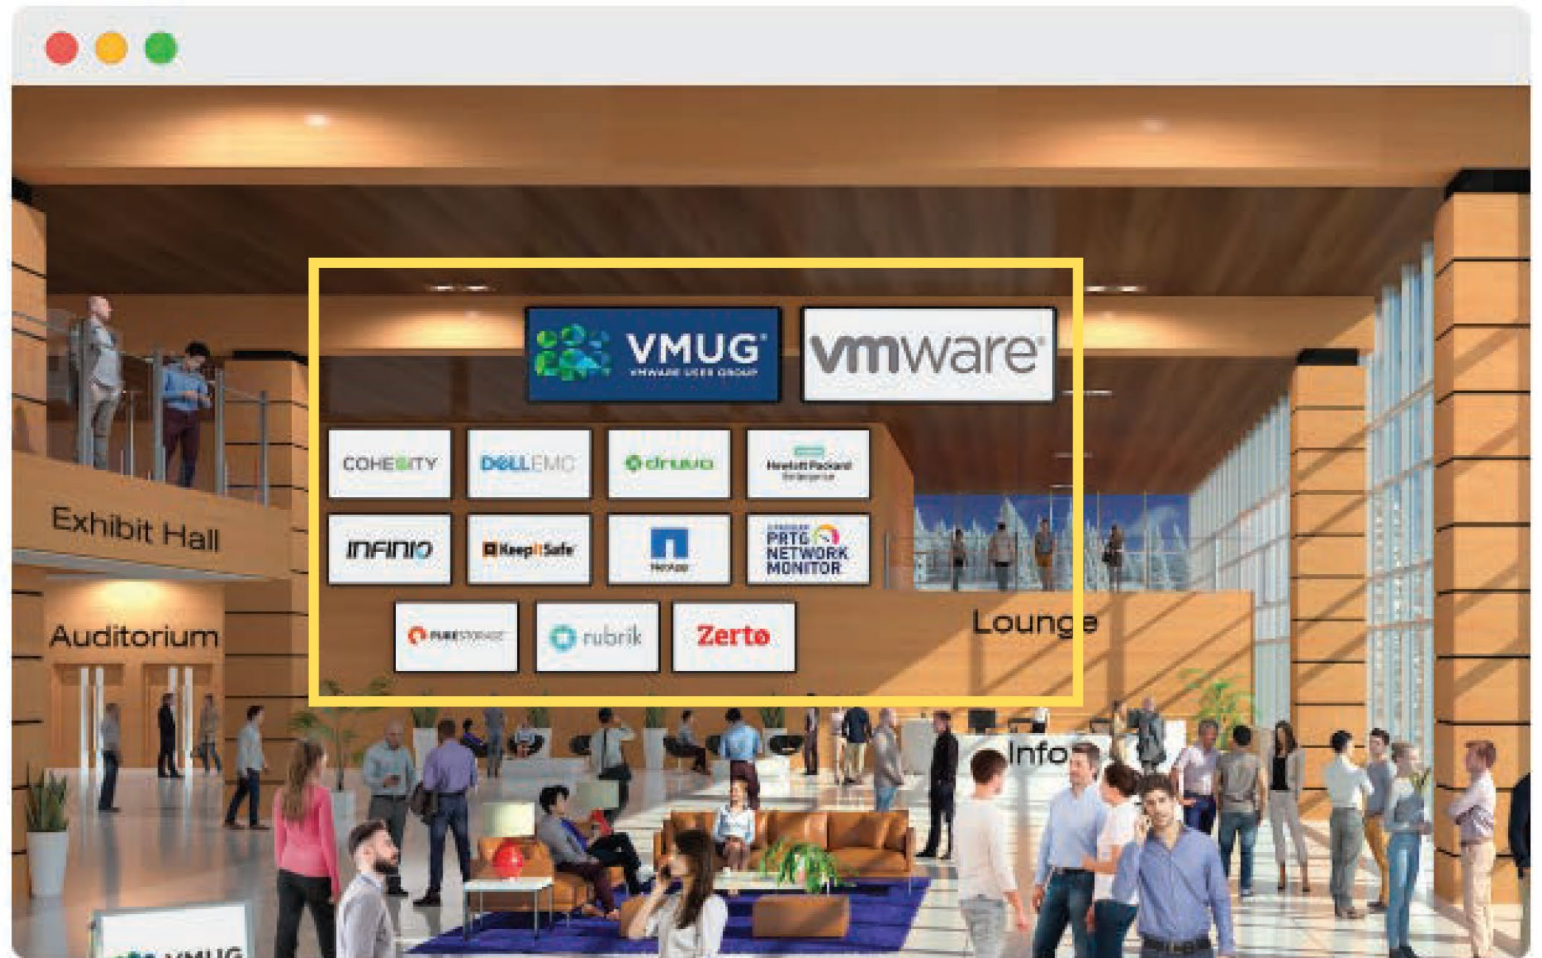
VMUG
VMWARE USER GROUP

vmware

COHESITY

DELLEMC

druva

Hewlett Packard Enterprise

INFINIO

KeepItSafe

NetApp

PAESSLER PRTG NETWORK MONITOR

PURESTORAGE

rubrik

Zerto

Exhibit Hall

Auditorium

Lounge

Info

VMUG